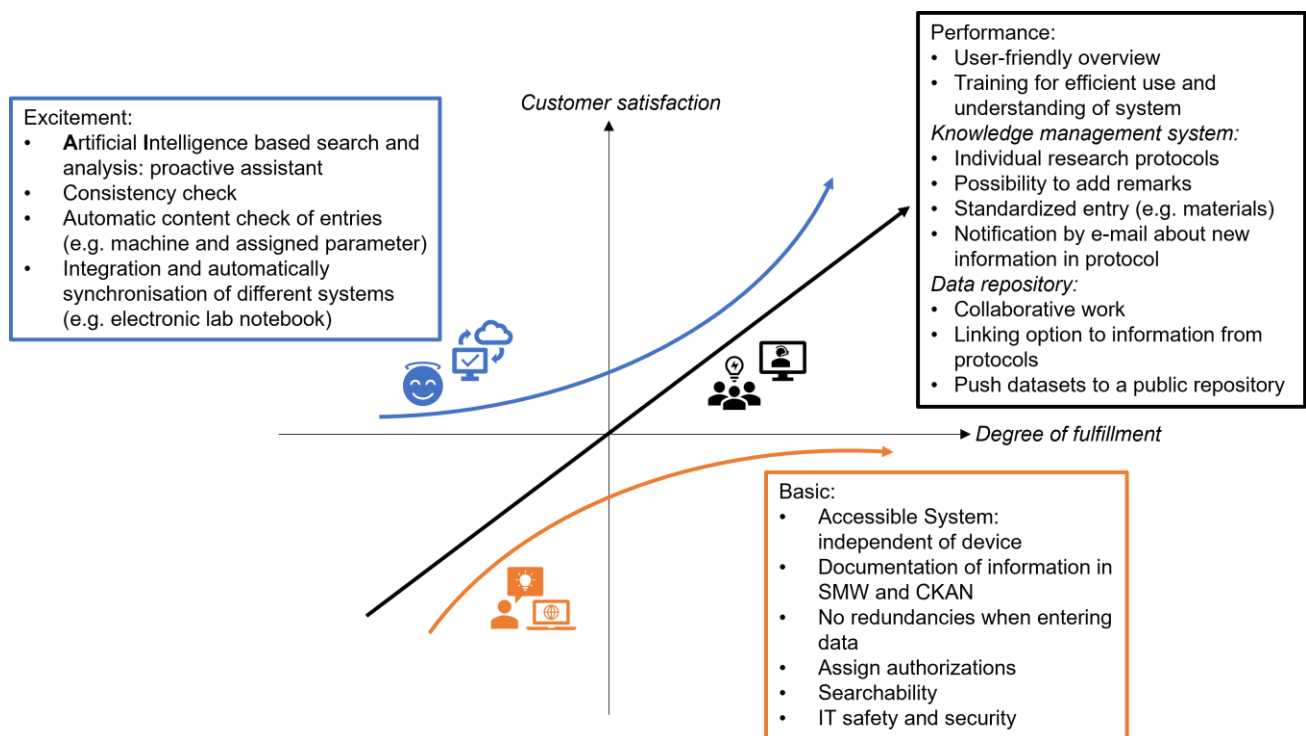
Excitement:
- Artificial Intelligence based search and analysis: proactive assistant
- Consistency check
- Automatic content check of entries (e.g. machine and assigned parameter)
- Integration and automatically synchronisation of different systems (e.g. electronic lab notebook)

Customer satisfaction

Performance:
- User-friendly overview
- Training for efficient use and understanding of system

Knowledge management system:
- Individual research protocols
- Possibility to add remarks
- Standardized entry (e.g. materials)
- Notification by e-mail about new information in protocol

Data repository:
- Collaborative work
- Linking option to information from protocols
- Push datasets to a public repository

Degree of fulfillment

Basic:
- Accessible System: independent of device
- Documentation of information in SMW and CKAN
- No redundancies when entering data
- Assign authorizations
- Searchability
- IT safety and security